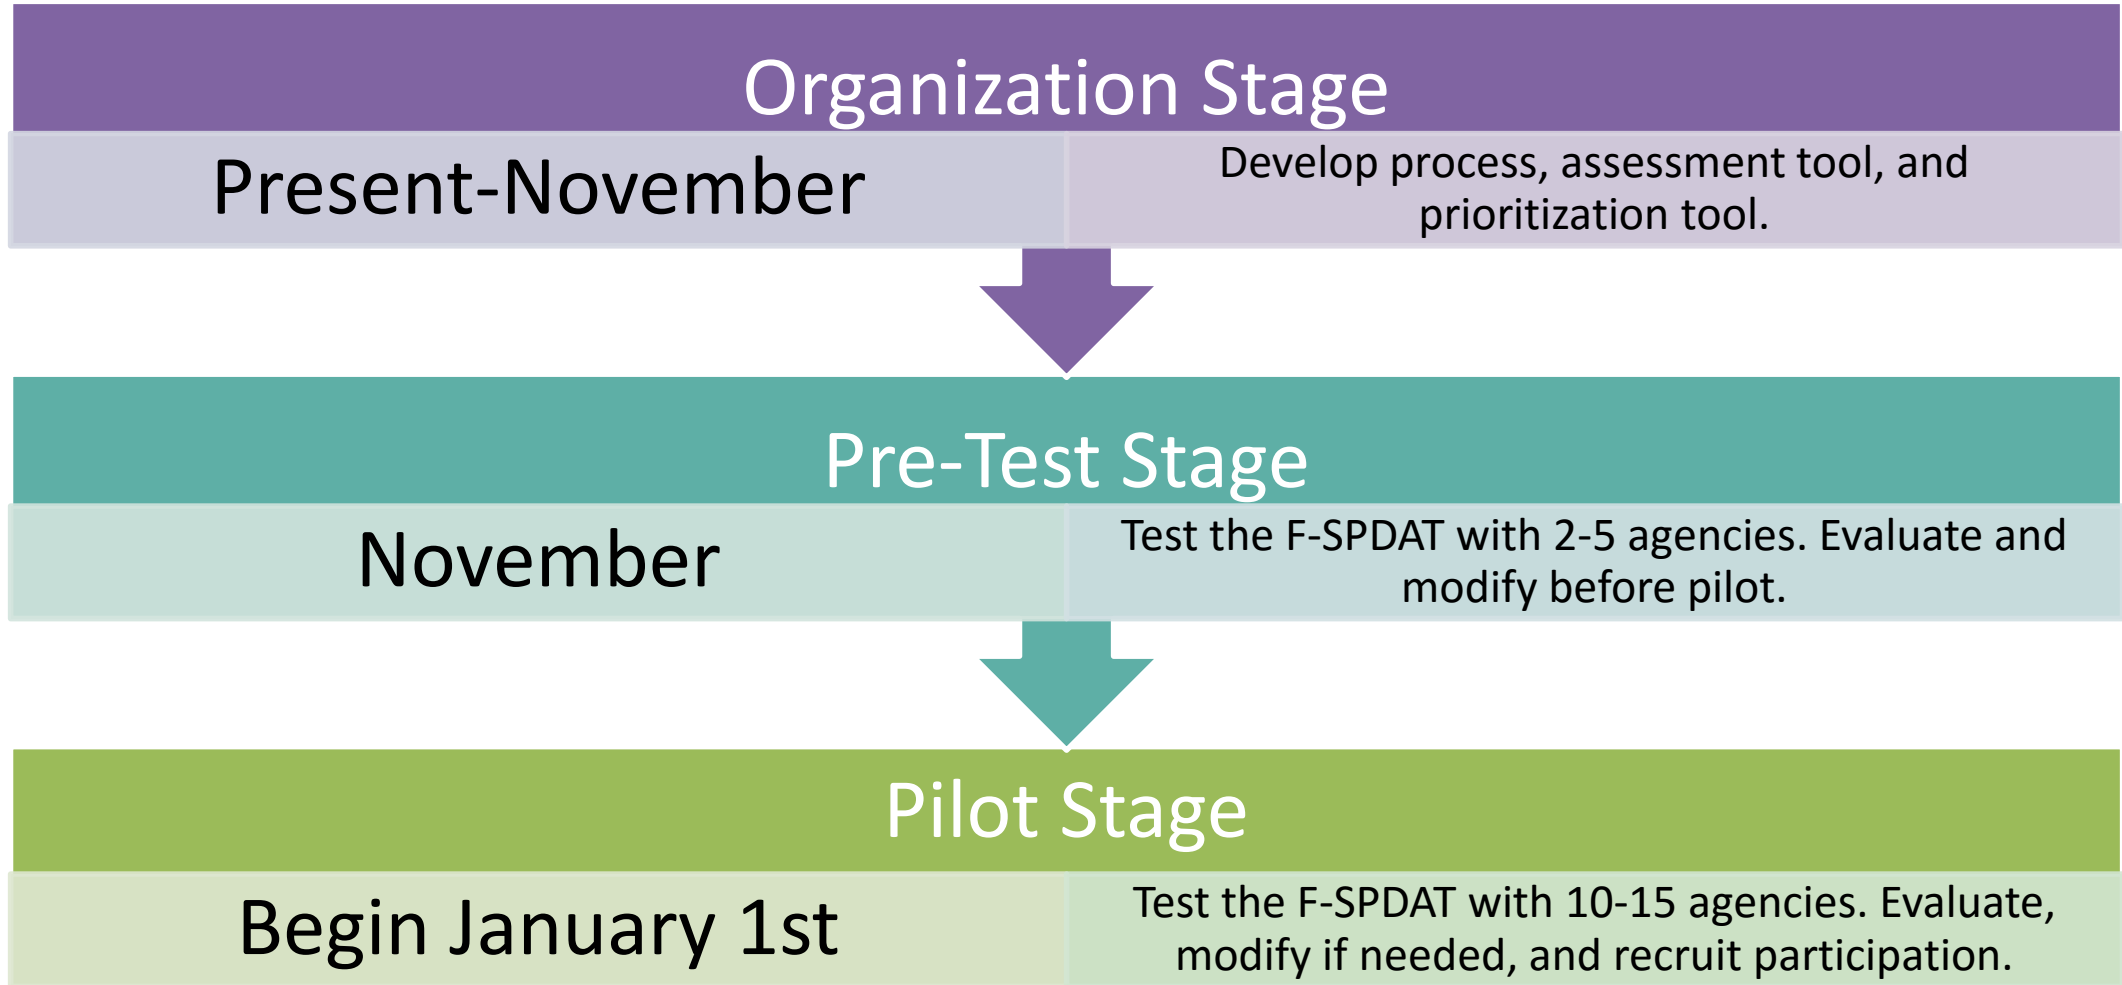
Organization Stage

Present-November

Develop process, assessment tool, and prioritization tool.

Pre-Test Stage

November

Test the F-SPDAT with 2-5 agencies. Evaluate and modify before pilot.

Pilot Stage

Begin January 1st

Test the F-SPDAT with 10-15 agencies. Evaluate, modify if needed, and recruit participation.